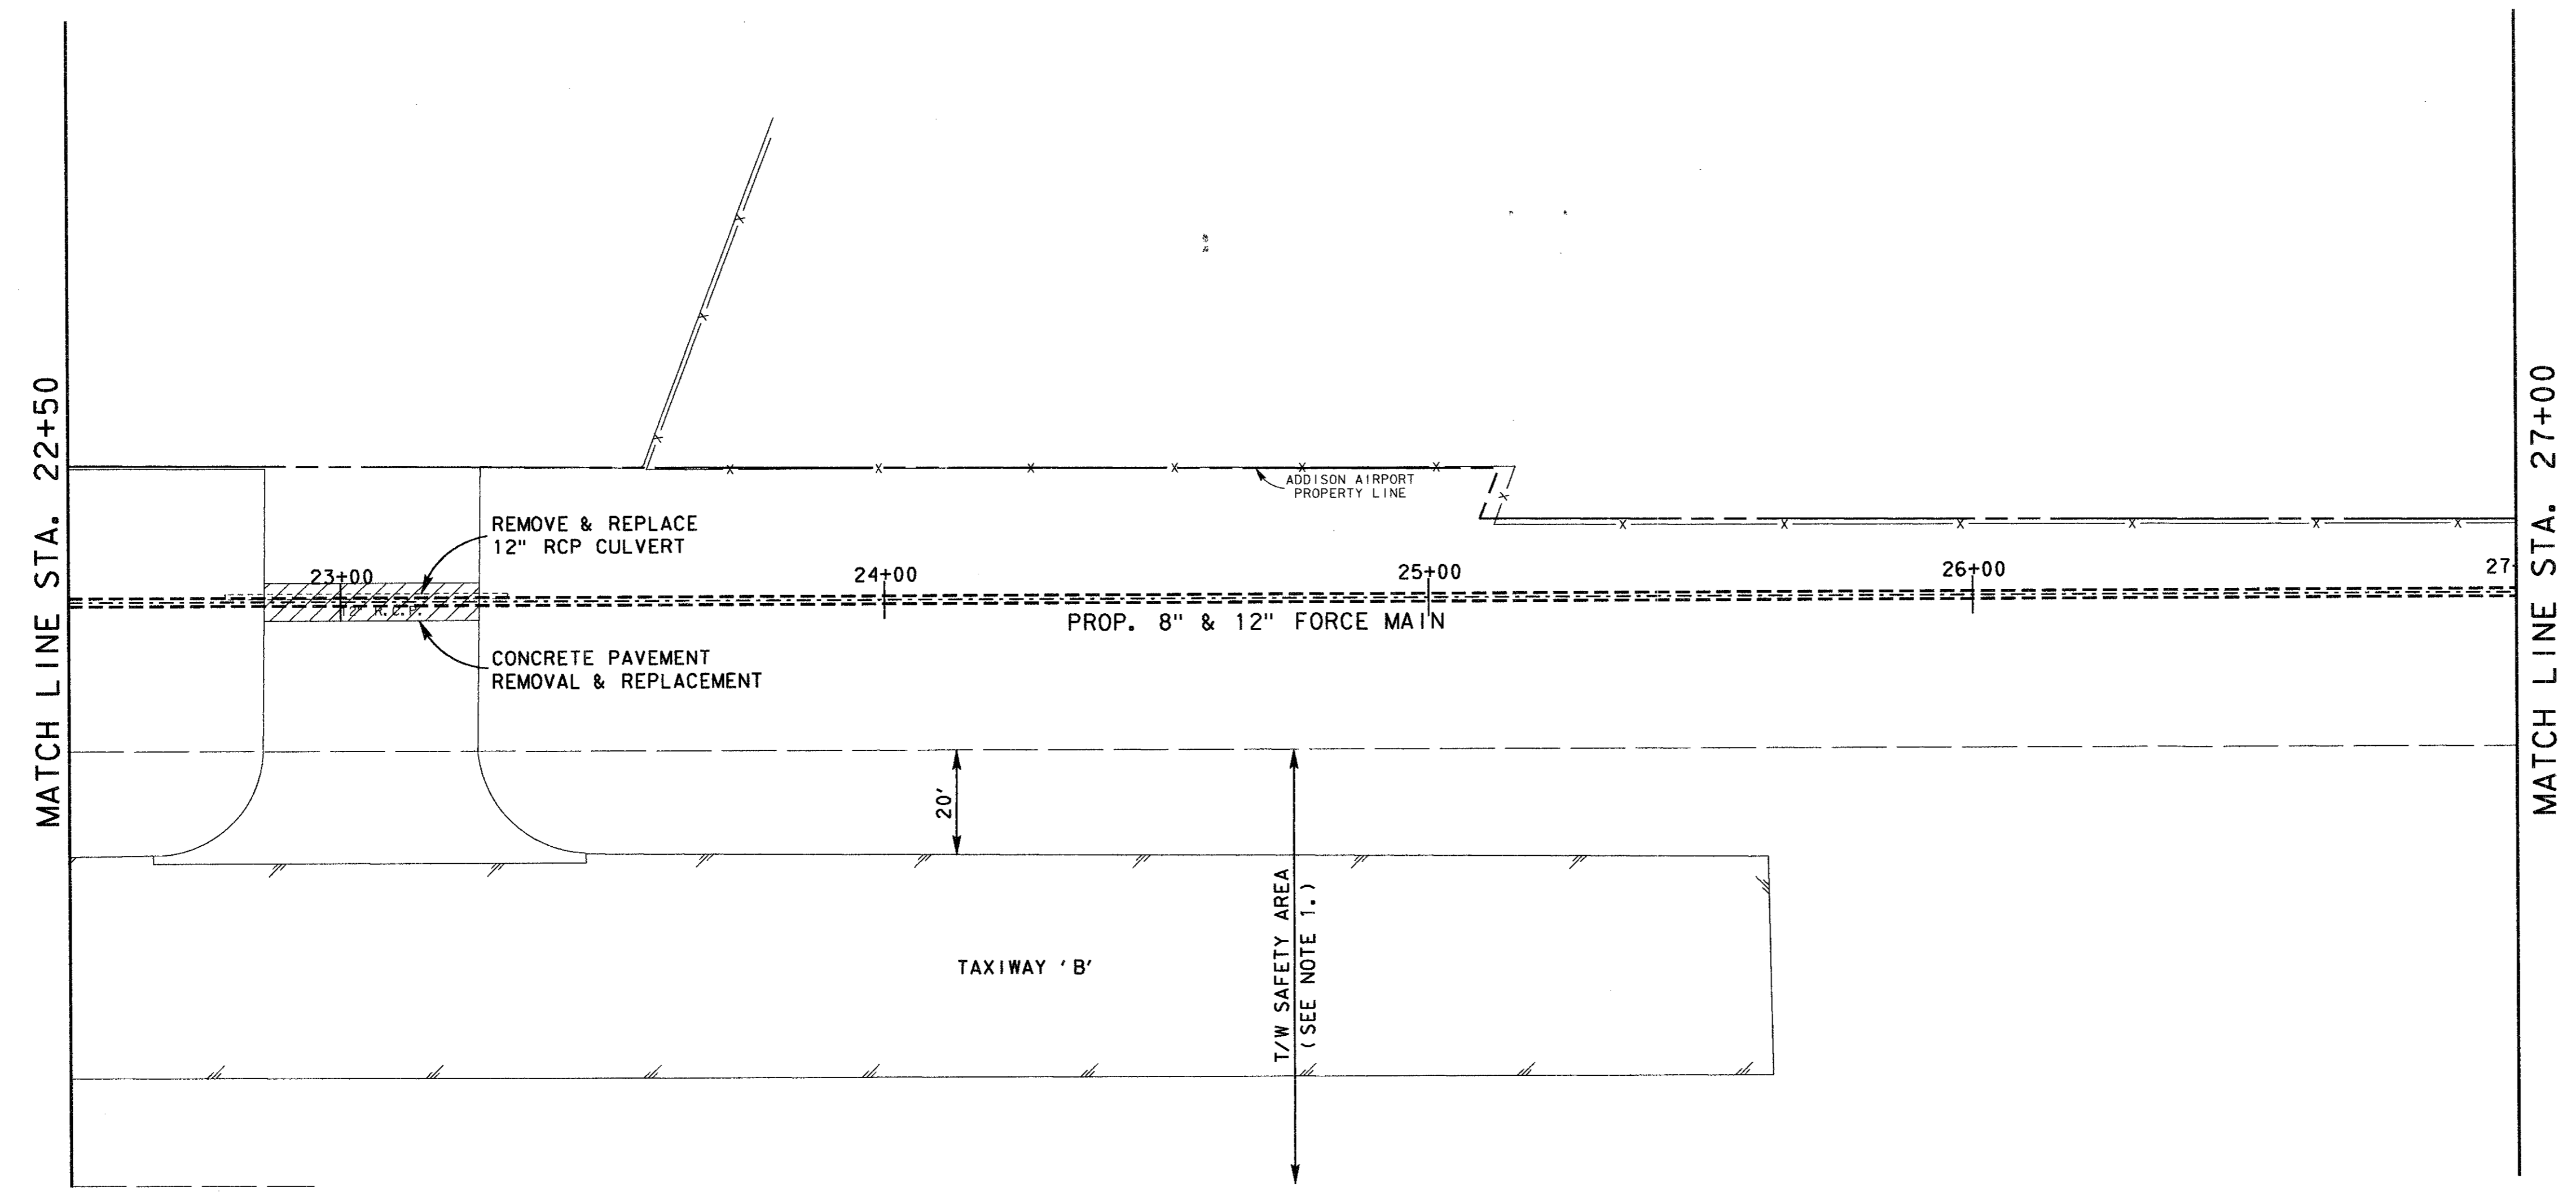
MATCH LINE STA. 22+50

MATCH LINE STA. 27+00

ADDISON AIRPORT PROPERTY LINE

REMOVE & REPLACE 12" RCP CULVERT

23+00

12" R.C.P.

24+00

25+00

26+00

27

PROP. 8" & 12" FORCE MAIN

CONCRETE PAVEMENT REMOVAL & REPLACEMENT

20'

T/W SAFETY AREA (SEE NOTE 1.)

TAXIWAY 'B'